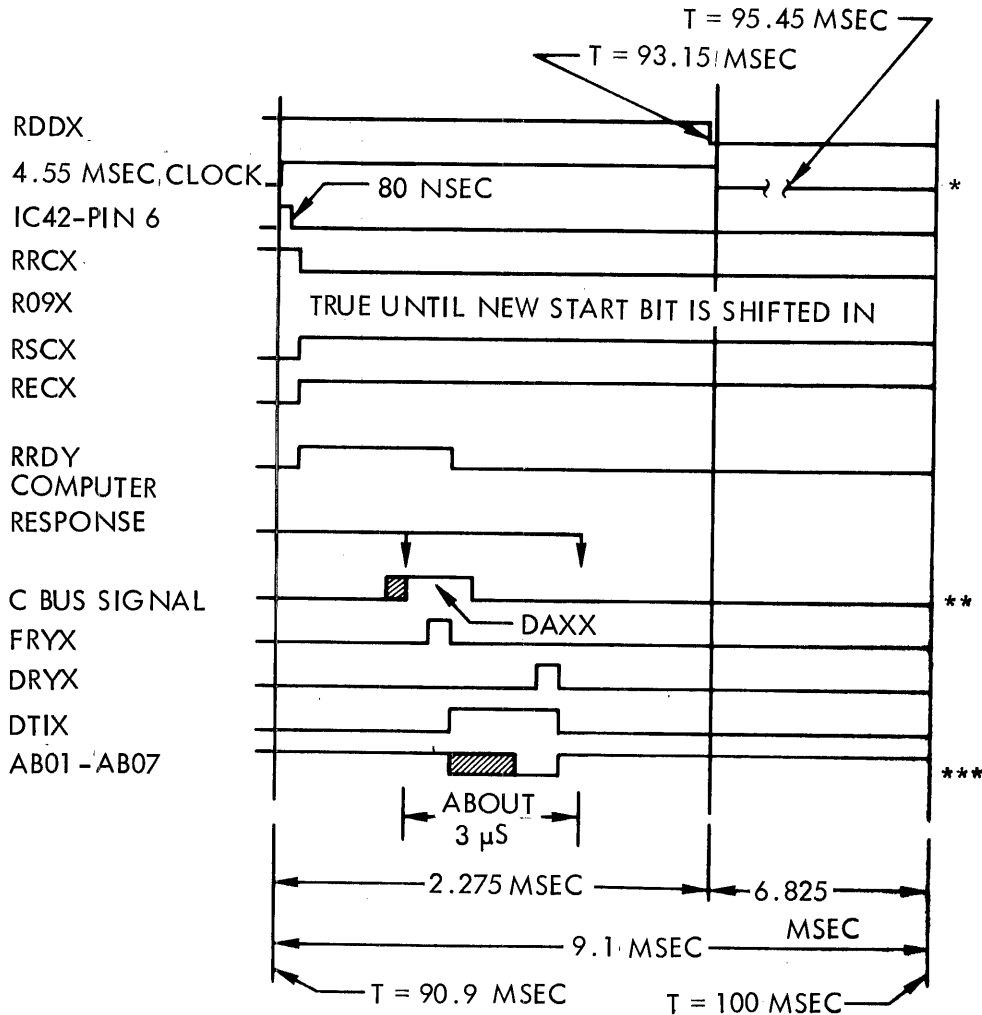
T = 95.45 MSEC
T = 93.15 MSEC
RDDX
4.55 MSEC CLOCK
*
80 NSEC
IC42-PIN 6
RRCX
R09X
TRUE UNTIL NEW START BIT IS SHIFTED IN
RSCX
RECX
RRDY
COMPUTER RESPONSE
C BUS SIGNAL
**
DAXX
FRYX
DRYX
DTIX
AB01 - AB07
***
ABOUT 3 $\mu$S
2.275 MSEC
6.825 MSEC
9.1 MSEC
T = 90.9 MSEC
T = 100 MSEC